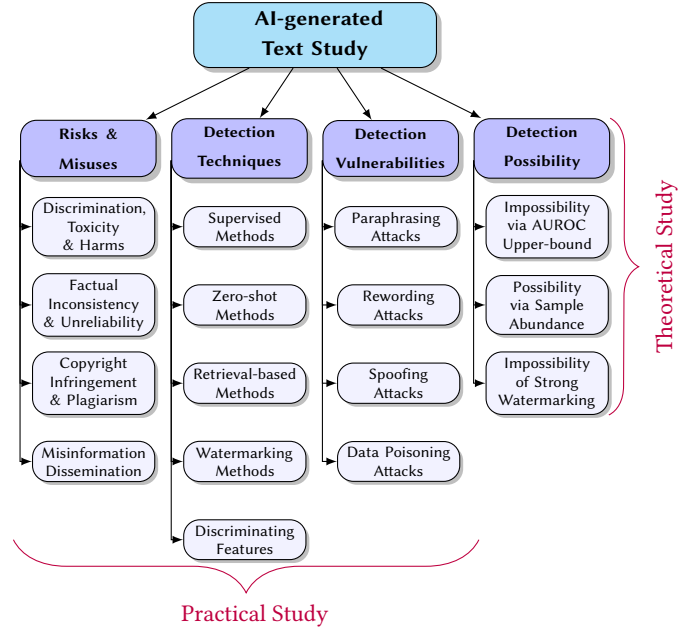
AI-generated Text Study

Risks & Misuses

Discrimination, Toxicity & Harms

Factual Inconsistency & Unreliability

Copyright Infringement & Plagiarism

Misinformation Dissemination

Detection Techniques

Supervised Methods

Zero-shot Methods

Retrieval-based Methods

Watermarking Methods

Discriminating Features

Detection Vulnerabilities

Paraphrasing Attacks

Rewording Attacks

Spoofing Attacks

Data Poisoning Attacks

Detection Possibility

Impossibility via AUROC Upper-bound

Possibility via Sample Abundance

Impossibility of Strong Watermarking

Theoretical Study

Practical Study